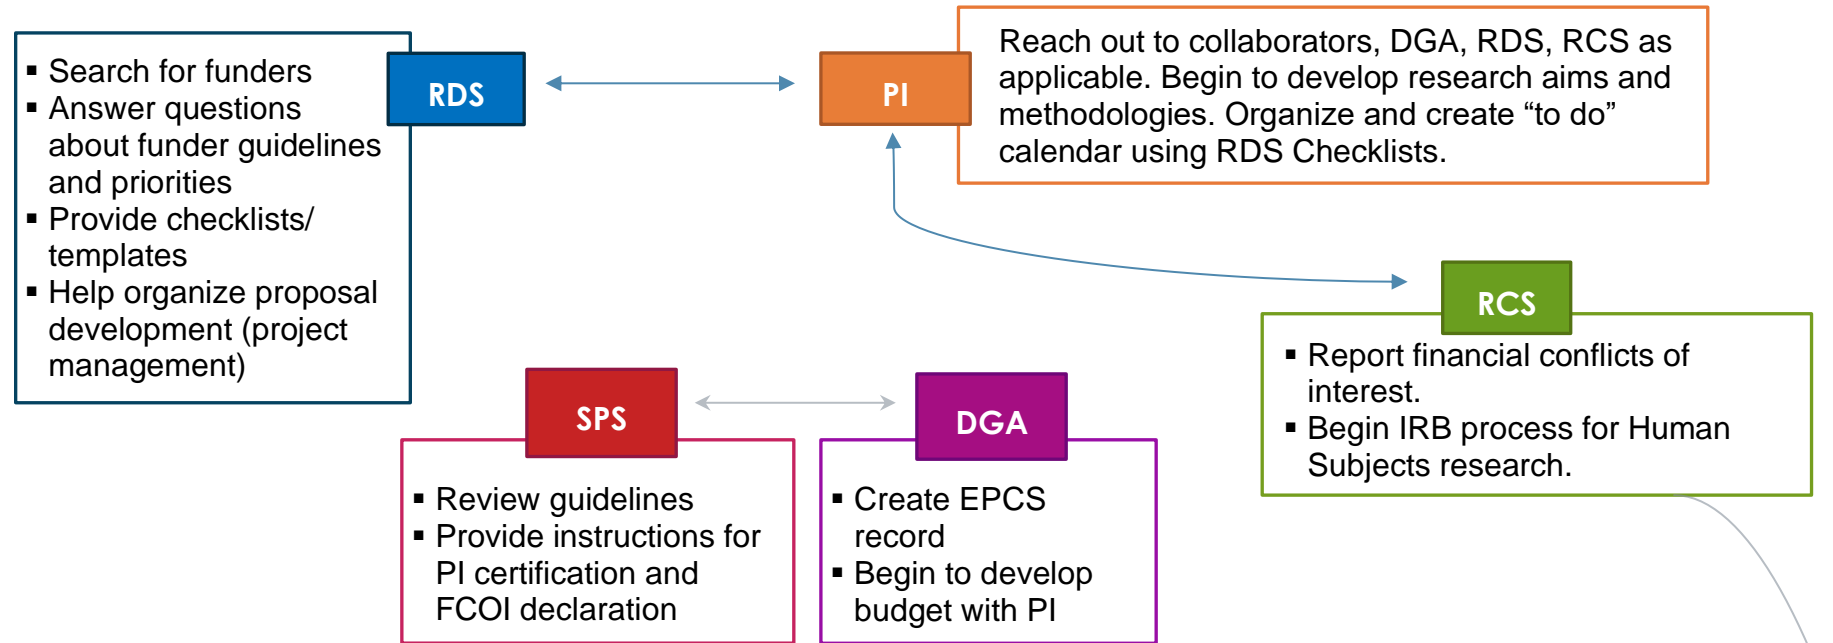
- Search for funders
- Answer questions about funder guidelines and priorities
- Provide checklists/ templates
- Help organize proposal development (project management)

RDS

PI

Reach out to collaborators, DGA, RDS, RCS as applicable. Begin to develop research aims and methodologies. Organize and create “to do” calendar using RDS Checklists.

RCS

- Report financial conflicts of interest.
- Begin IRB process for Human Subjects research.

SPS

- Review guidelines
- Provide instructions for PI certification and FCOI declaration

DGA

- Create EPCS record
- Begin to develop budget with PI